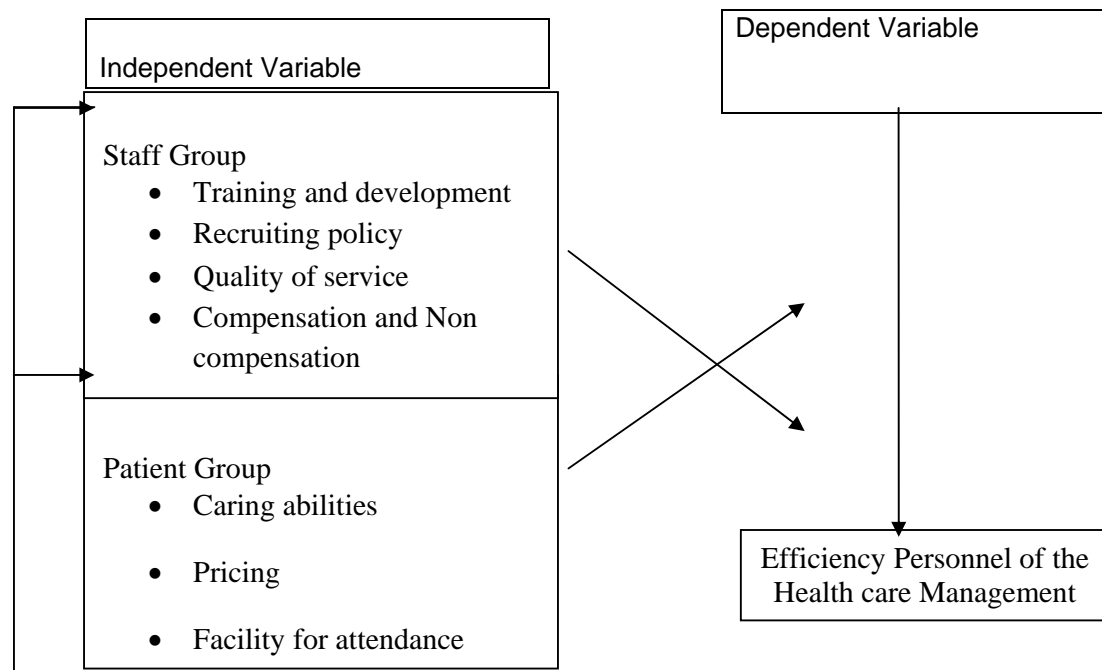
Independent Variable

Staff Group
- Training and development
- Recruiting policy
- Quality of service
- Compensation and Non compensation

Patient Group
- Caring abilities
- Pricing
- Facility for attendance

Dependent Variable

Efficiency Personnel of the Health care Management